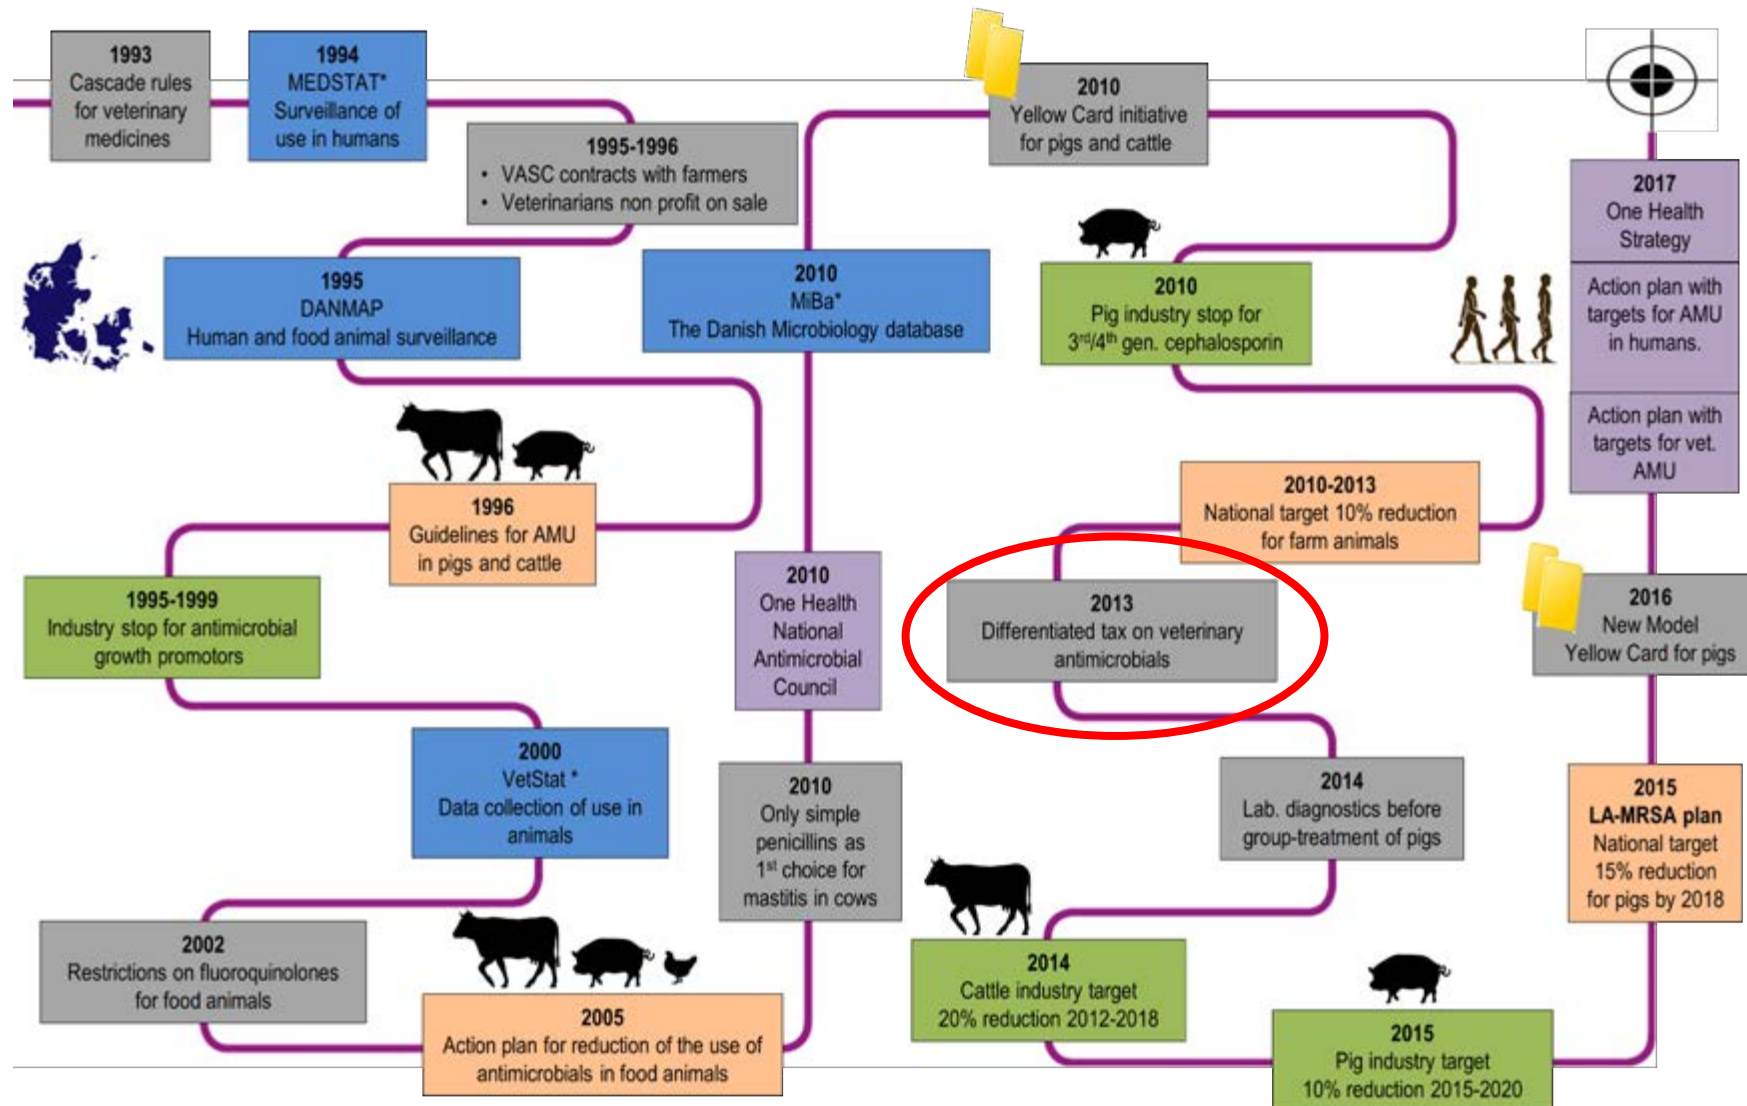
1993
Cascade rules for veterinary medicines

1994
MEDSTAT*
Surveillance of use in humans

1995-1996
• VASC contracts with farmers
• Veterinarians non profit on sale

1995
DANMAP
Human and food animal surveillance

1996
Guidelines for AMU in pigs and cattle

1995-1999
Industry stop for antimicrobial growth promotors

2000
VetStat *
Data collection of use in animals

2002
Restrictions on fluoroquinolones for food animals

2005
Action plan for reduction of the use of antimicrobials in food animals

2010
MiBa*
The Danish Microbiology database

2010
One Health National Antimicrobial Council

2010
Only simple penicillins as $1^{st}$ choice for mastitis in cows

2010
Yellow Card initiative for pigs and cattle

2010
Pig industry stop for $3^{rd}/4^{th}$ gen. cephalosporin

2010-2013
National target 10% reduction for farm animals

2013
Differentiated tax on veterinary antimicrobials

2014
Lab. diagnostics before group-treatment of pigs

2014
Cattle industry target 20% reduction 2012-2018

2015
Pig industry target 10% reduction 2015-2020

2017
One Health Strategy

Action plan with targets for AMU in humans.

Action plan with targets for vet. AMU

2016
New Model Yellow Card for pigs

2015
LA-MRSA plan
National target 15% reduction for pigs by 2018